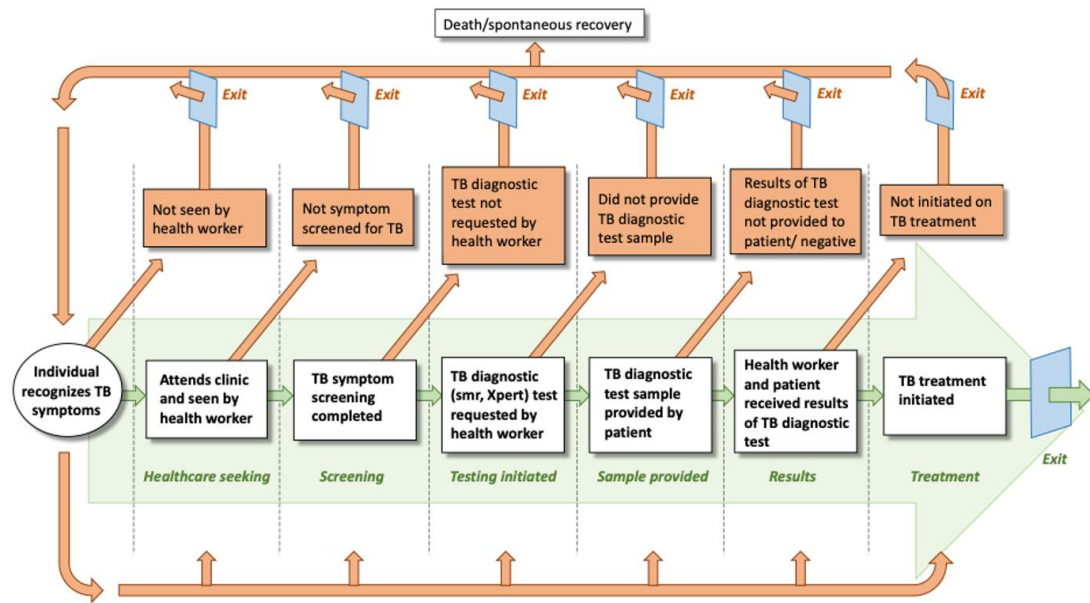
Death/spontaneous recovery

Exit

Exit

Exit

Exit

Exit

Exit

Not seen by health worker

Not symptom screened for TB

TB diagnostic test not requested by health worker

Did not provide TB diagnostic test sample

Results of TB diagnostic test not provided to patient/ negative

Not initiated on TB treatment

Individual recognizes TB symptoms

Attends clinic and seen by health worker

TB symptom screening completed

TB diagnostic (smr, Xpert) test requested by health worker

TB diagnostic test sample provided by patient

Health worker and patient received results of TB diagnostic test

TB treatment initiated

Exit

Healthcare seeking

Screening

Testing initiated

Sample provided

Results

Treatment